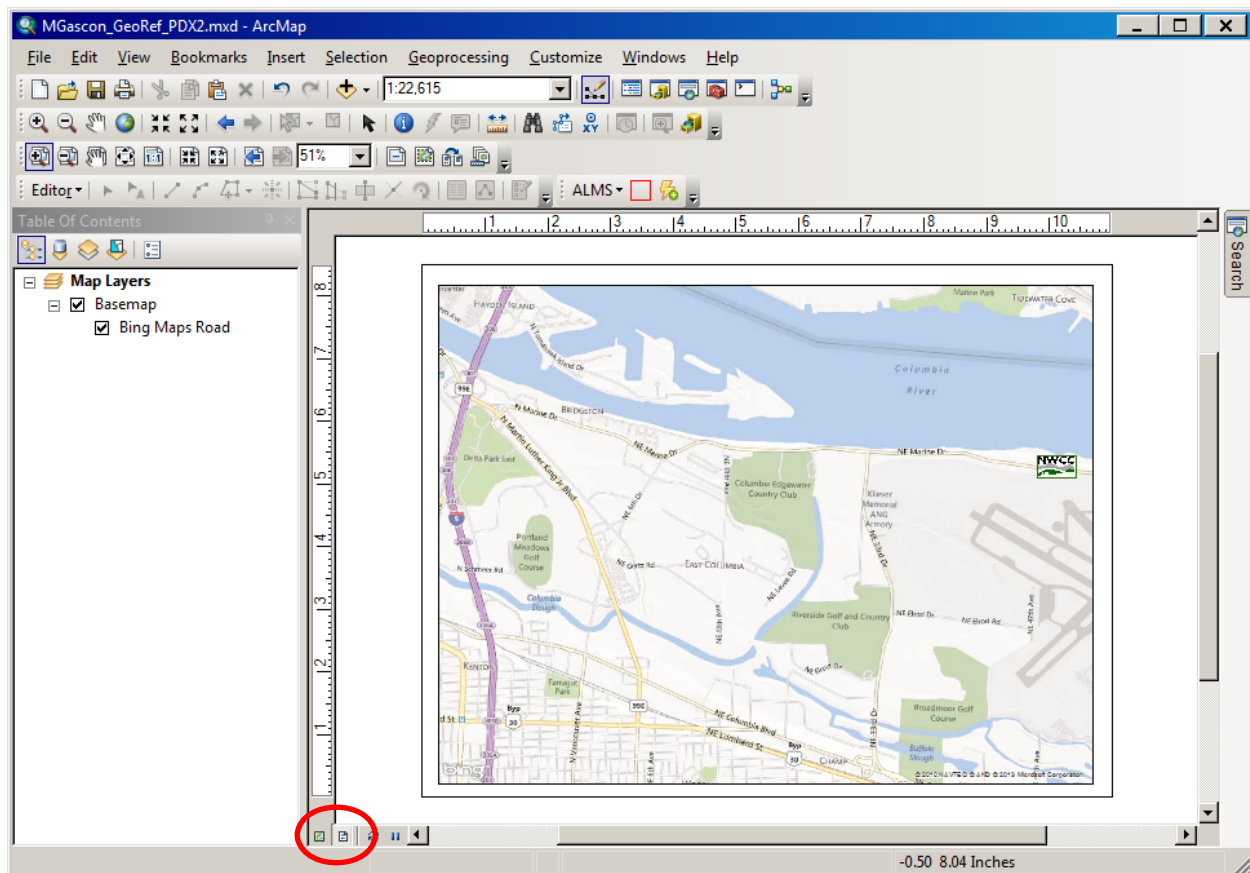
MGascon_GeoRef_PDX2.mxd - ArcMap

File Edit View Bookmarks Insert Selection Geoprocessing Customize Windows Help

1:22,615

51%

Editor▾

ALMS▾

Table Of Contents

Map Layers
Basemap
Bing Maps Road

1 2 3 4 5 6 7 8 9 10

8 7 6 5 4 3 2 1

Search

HAYDEN ISLAND
Marine Park
TIDEWATER COVE
Columbia River
BRIDGETON
N Marine Dr
NE Marine Dr
NWCC
Delta Park East
Columbia Edgewater Country Club
Kliever Memorial ANG Armory
Portland Meadows Golf Course
N Schmeer Rd
EAST COLUMBIA
Columbia Slough
Riverside Golf and Country Club
NE Elrod Dr
KENTON
Farragut Park
Broadmoor Golf Course
NE Columbia Blvd
NE Lombard St
Buffalo Slough
CHAMP
bing
© 2010 NAVTEQ © AND © 2010 Microsoft Corporation

-0.50 8.04 Inches